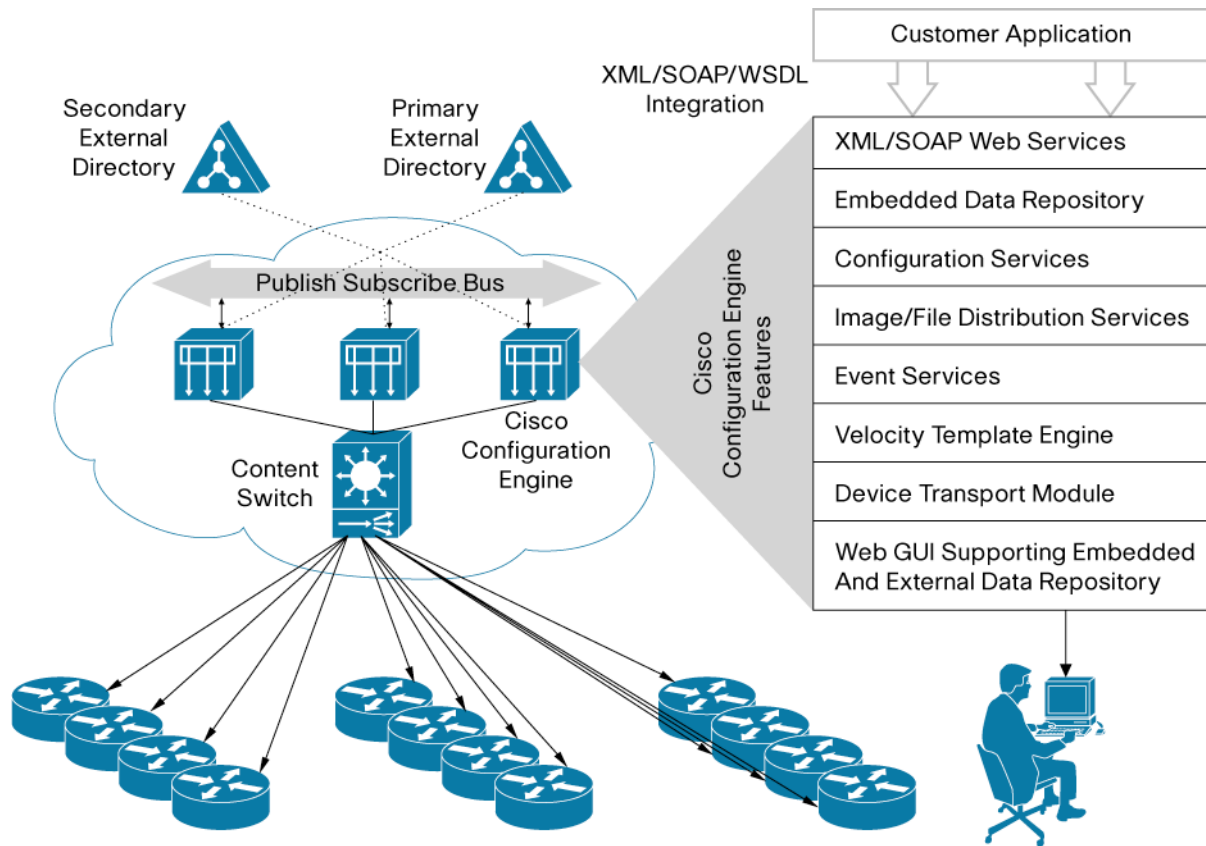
Customer Application

XML/SOAP/WSDL Integration

Secondary External Directory

Primary External Directory

Publish Subscribe Bus

Content Switch

Cisco Configuration Engine

Cisco Configuration Engine Features

XML/SOAP Web Services

Embedded Data Repository

Configuration Services

Image/File Distribution Services

Event Services

Velocity Template Engine

Device Transport Module

Web GUI Supporting Embedded And External Data Repository